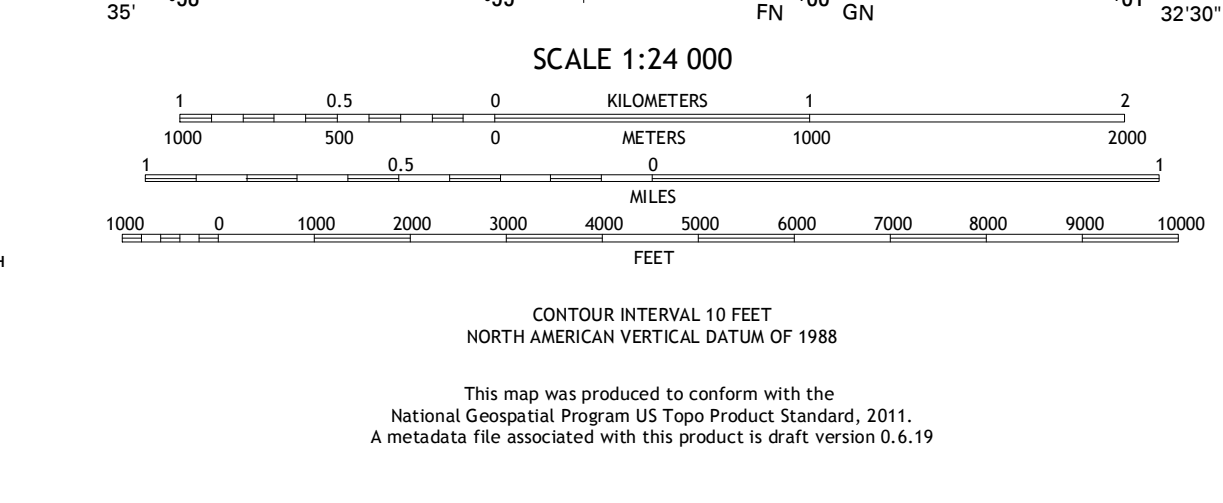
35' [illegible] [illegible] FN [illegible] GN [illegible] 32'30"

SCALE 1:24 000

1 0.5 0 KILOMETERS 1 2

1000 500 0 METERS 1000 2000

1 0.5 0 1

MILES

1000 0 1000 2000 3000 4000 5000 6000 7000 8000 9000 10000

FEET

CONTOUR INTERVAL 10 FEET
NORTH AMERICAN VERTICAL DATUM OF 1988

This map was produced to conform with the National Geospatial Program US Topo Product Standard, 2011.
A metadata file associated with this product is draft version 0.6.19